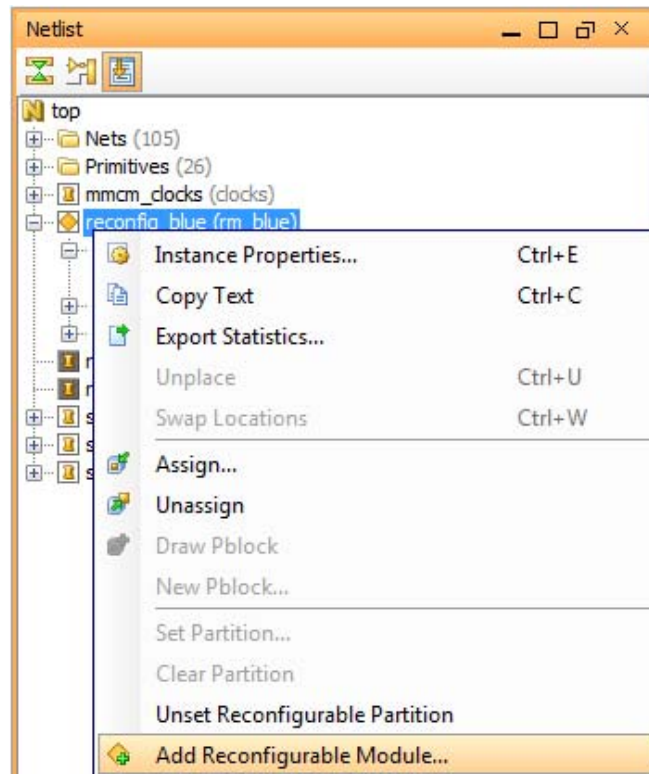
Netlist

top
Nets (105)
Primitives (26)
mmcm_clocks (clocks)
reconfig_blue (rm_blue)

Instance Properties... Ctrl+E
Copy Text Ctrl+C
Export Statistics...
Unplace Ctrl+U
Swap Locations Ctrl+W
Assign...
Unassign
Draw Pblock
New Pblock...
Set Partition...
Clear Partition
Unset Reconfigurable Partition
Add Reconfigurable Module...